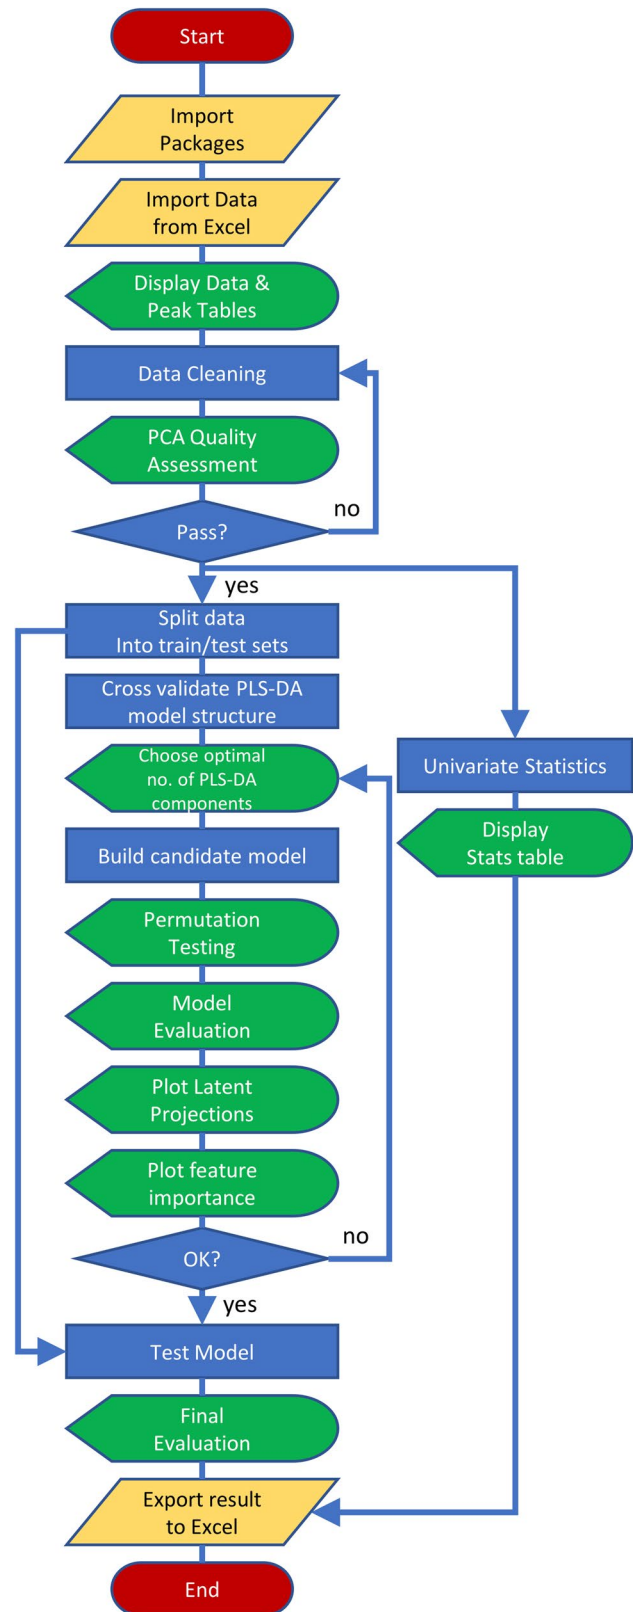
Start

Import Packages

Import Data from Excel

Display Data & Peak Tables

Data Cleaning

PCA Quality Assessment

Pass?

no

yes

Split data Into train/test sets

Cross validate PLS-DA model structure

Choose optimal no. of PLS-DA components

Build candidate model

Permutation Testing

Model Evaluation

Plot Latent Projections

Plot feature importance

OK?

no

yes

Test Model

Final Evaluation

Export result to Excel

End

Univariate Statistics

Display Stats table